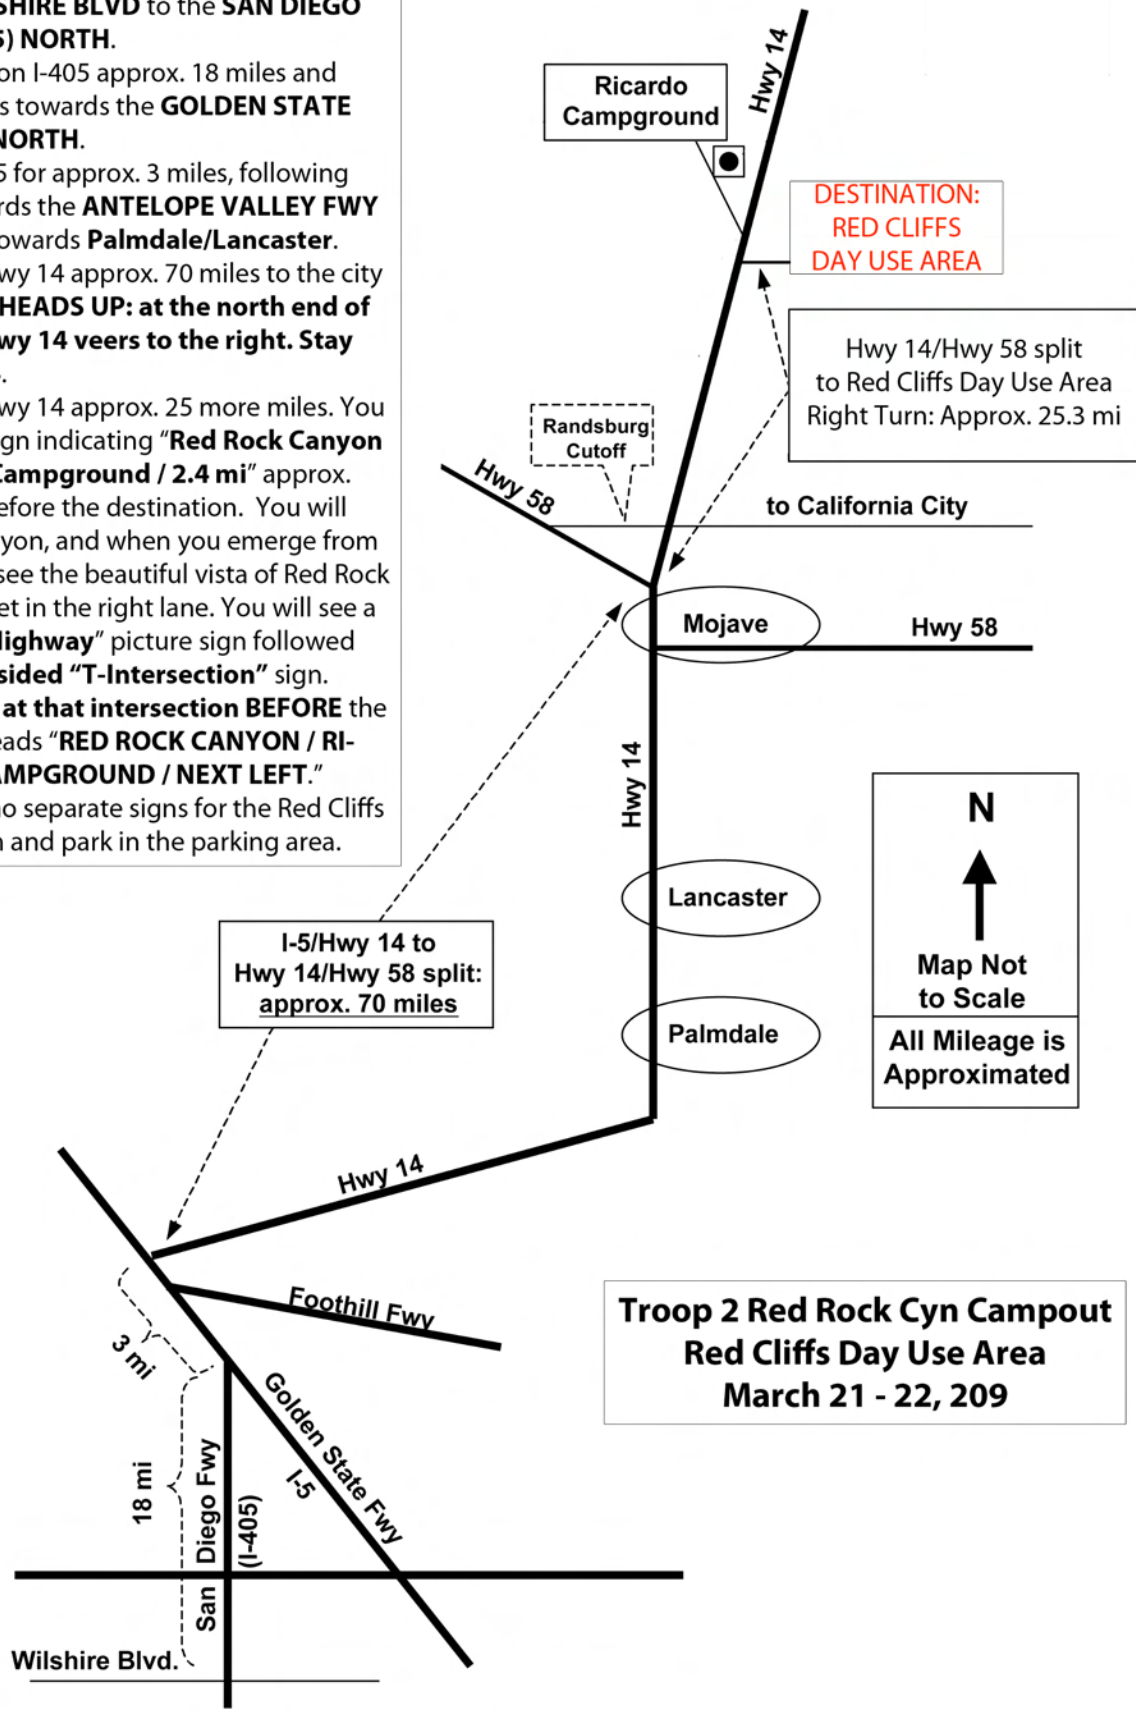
SHIRE BLVD to the SAN DIEGO
5) NORTH.
on I-405 approx. 18 miles and
s towards the GOLDEN STATE
NORTH.
5 for approx. 3 miles, following
rds the ANTELOPE VALLEY FWY
owards Palmdale/Lancaster.
wy 14 approx. 70 miles to the city
HEADS UP: at the north end of
wy 14 veers to the right. Stay
.
wy 14 approx. 25 more miles. You
gn indicating "Red Rock Canyon
Campground / 2.4 mi" approx.
efore the destination. You will
yon, and when you emerge from
see the beautiful vista of Red Rock
et in the right lane. You will see a
Highway" picture sign followed
sided "T-Intersection" sign.
at that intersection BEFORE the
eads "RED ROCK CANYON / RI-
AMPGROUND / NEXT LEFT."
o separate signs for the Red Cliffs
n and park in the parking area.

Ricardo Campground

Hwy 14

DESTINATION: RED CLIFFS DAY USE AREA

Hwy 14/Hwy 58 split to Red Cliffs Day Use Area Right Turn: Approx. 25.3 mi

Randsburg Cutoff

Hwy 58

to California City

Mojave

Hwy 58

Hwy 14

N

Lancaster

Map Not to Scale

Palmdale

All Mileage is Approximated

I-5/Hwy 14 to Hwy 14/Hwy 58 split: approx. 70 miles

Hwy 14

Foothill Fwy

3 mi

18 mi

San Diego Fwy (I-405)

Golden State Fwy I-5

Wilshire Blvd.

Troop 2 Red Rock Cyn Campout
Red Cliffs Day Use Area
March 21 - 22, 209